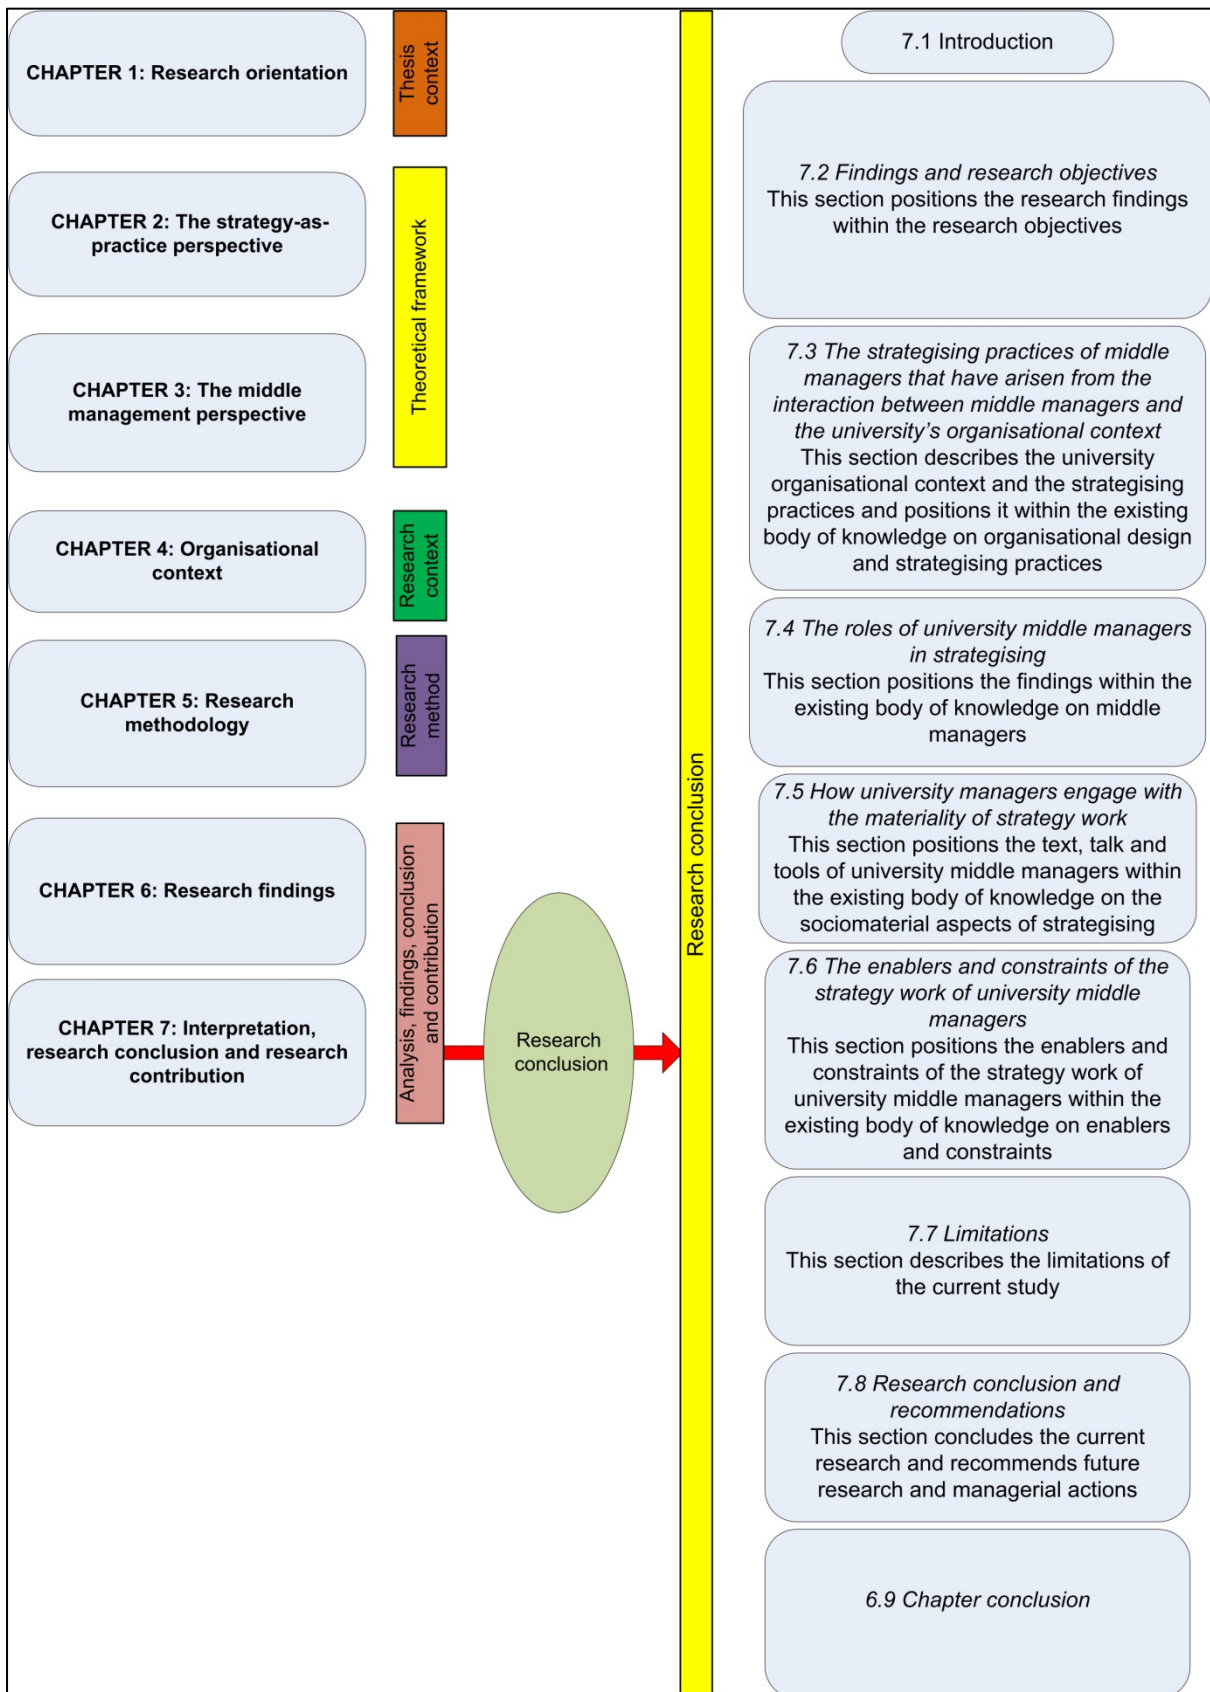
CHAPTER 1: Research orientation

Thesis context

CHAPTER 2: The strategy-as-practice perspective

CHAPTER 3: The middle management perspective

Theoretical framework

CHAPTER 4: Organisational context

Research context

CHAPTER 5: Research methodology

Research method

CHAPTER 6: Research findings

CHAPTER 7: Interpretation, research conclusion and research contribution

Analysis, findings, conclusion and contribution

Research conclusion

Research conclusion

7.1 Introduction

*7.2 Findings and research objectives*
This section positions the research findings within the research objectives

*7.3 The strategising practices of middle managers that have arisen from the interaction between middle managers and the university's organisational context*
This section describes the university organisational context and the strategising practices and positions it within the existing body of knowledge on organisational design and strategising practices

*7.4 The roles of university middle managers in strategising*
This section positions the findings within the existing body of knowledge on middle managers

*7.5 How university managers engage with the materiality of strategy work*
This section positions the text, talk and tools of university middle managers within the existing body of knowledge on the sociomaterial aspects of strategising

*7.6 The enablers and constraints of the strategy work of university middle managers*
This section positions the enablers and constraints of the strategy work of university middle managers within the existing body of knowledge on enablers and constraints

*7.7 Limitations*
This section describes the limitations of the current study

*7.8 Research conclusion and recommendations*
This section concludes the current research and recommends future research and managerial actions

*6.9 Chapter conclusion*